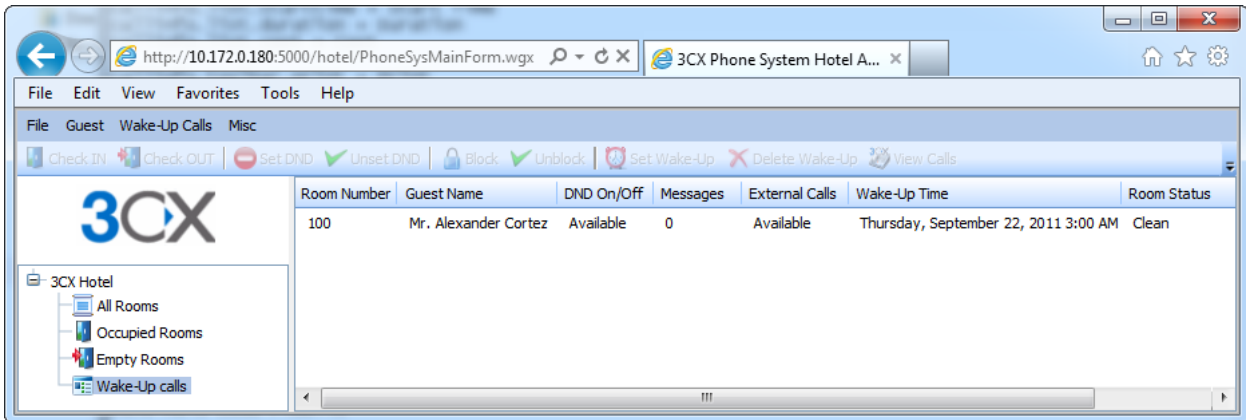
http://10.172.0.180:5000/hotel/PhoneSysMainForm.wgx

3CX Phone System Hotel A...

File Edit View Favorites Tools Help

File Guest Wake-Up Calls Misc

Check IN Check OUT Set DND Unset DND Block Unblock Set Wake-Up Delete Wake-Up View Calls

3CX

3CX Hotel
All Rooms
Occupied Rooms
Empty Rooms
Wake-Up calls

| Room Number | Guest Name | DND On/Off | Messages | External Calls | Wake-Up Time | Room Status |
|---|---|---|---|---|---|---|
| 100 | Mr. Alexander Cortez | Available | 0 | Available | Thursday, September 22, 2011 3:00 AM | Clean |